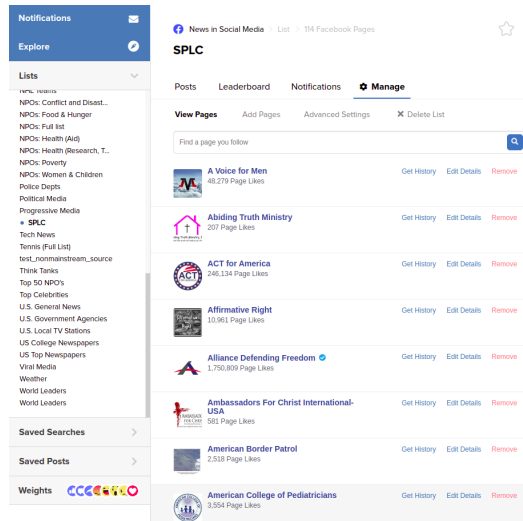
Notifications

Explore

Lists

NHL Teams
NPOs: Conflict and Disast...
NPOs: Food & Hunger
NPOs: Full list
NPOs: Health (Aid)
NPOs: Health (Research, T...
NPOs: Poverty
NPOs: Women & Children
Police Depts
Political Media
Progressive Media
• SPLC
Tech News
Tennis (Full List)
test_nonmainstream_source
Think Tanks
Top 50 NPO's
Top Celebrities
U.S. General News
U.S. Government Agencies
U.S. Local TV Stations
US College Newspapers
US Top Newspapers
Viral Media
Weather
World Leaders
World Leaders

Saved Searches

Saved Posts

Weights

News in Social Media › List › 114 Facebook Pages

SPLC

Posts | Leaderboard | Notifications | Manage

View Pages | Add Pages | Advanced Settings | Delete List

Find a page you follow

A Voice for Men
48,279 Page Likes
Get History | Edit Details | Remove

Abiding Truth Ministry
207 Page Likes
Get History | Edit Details | Remove

ACT for America
246,134 Page Likes
Get History | Edit Details | Remove

Affirmative Right
10,961 Page Likes
Get History | Edit Details | Remove

Alliance Defending Freedom
1,750,809 Page Likes
Get History | Edit Details | Remove

Ambassadors For Christ International-USA
581 Page Likes
Get History | Edit Details | Remove

American Border Patrol
2,518 Page Likes
Get History | Edit Details | Remove

American College of Pediatricians
3,554 Page Likes
Get History | Edit Details | Remove